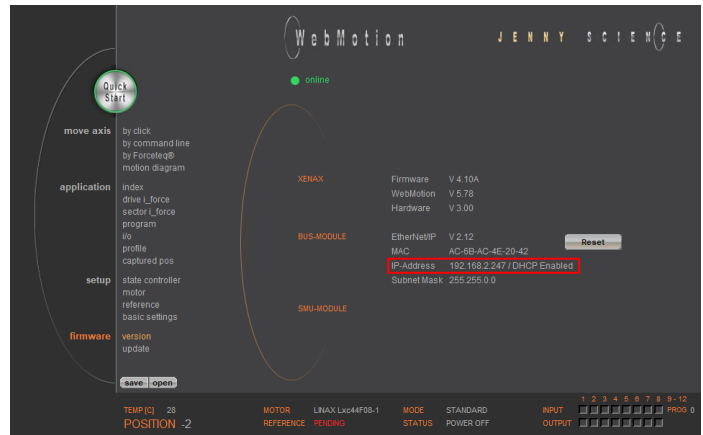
WebMotion

JENNY SCIENCE

Quick Start

online

move axis
by click
by command line
by Forceteq®
motion diagram

application
index
drive i_force
sector i_force
program
i/o
profile
captured pos

setup
state controller
motor
reference
basic settings

firmware
version
update

save open

XENAX
Firmware V 4.10A
WebMotion V 5.78
Hardware V 3.00

BUS-MODULE
EtherNet/IP V 2.12
MAC AC-6B-AC-4E-20-42
IP-Address 192.168.2.247 / DHCP Enabled
Subnet Mask 255.255.0.0

Reset

SMU-MODULE

TEMP [C] 28
POSITION -2

MOTOR LINAX Lxc44F08-1
REFERENCE PENDING

MODE STANDARD
STATUS POWER OFF

1 2 3 4 5 6 7 8 9 - 12
INPUT
PROG 0
OUTPUT